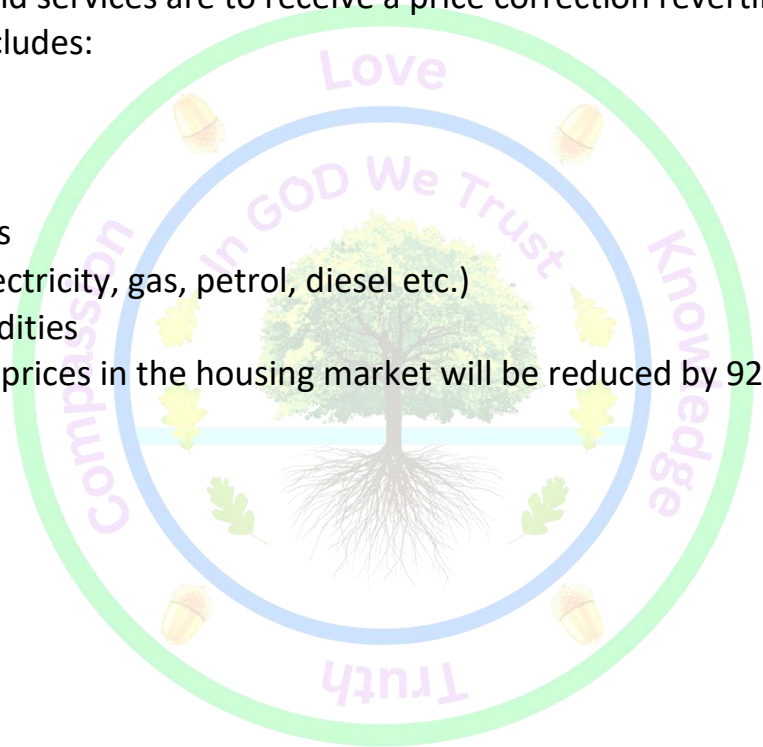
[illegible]nd services are to receive a price correction reverti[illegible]
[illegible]cludes:

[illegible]s
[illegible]ectricity, gas, petrol, diesel etc.)
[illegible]dities
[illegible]prices in the housing market will be reduced by 92

Love
In GOD We Trust
Knowledge
Truth
Compassion